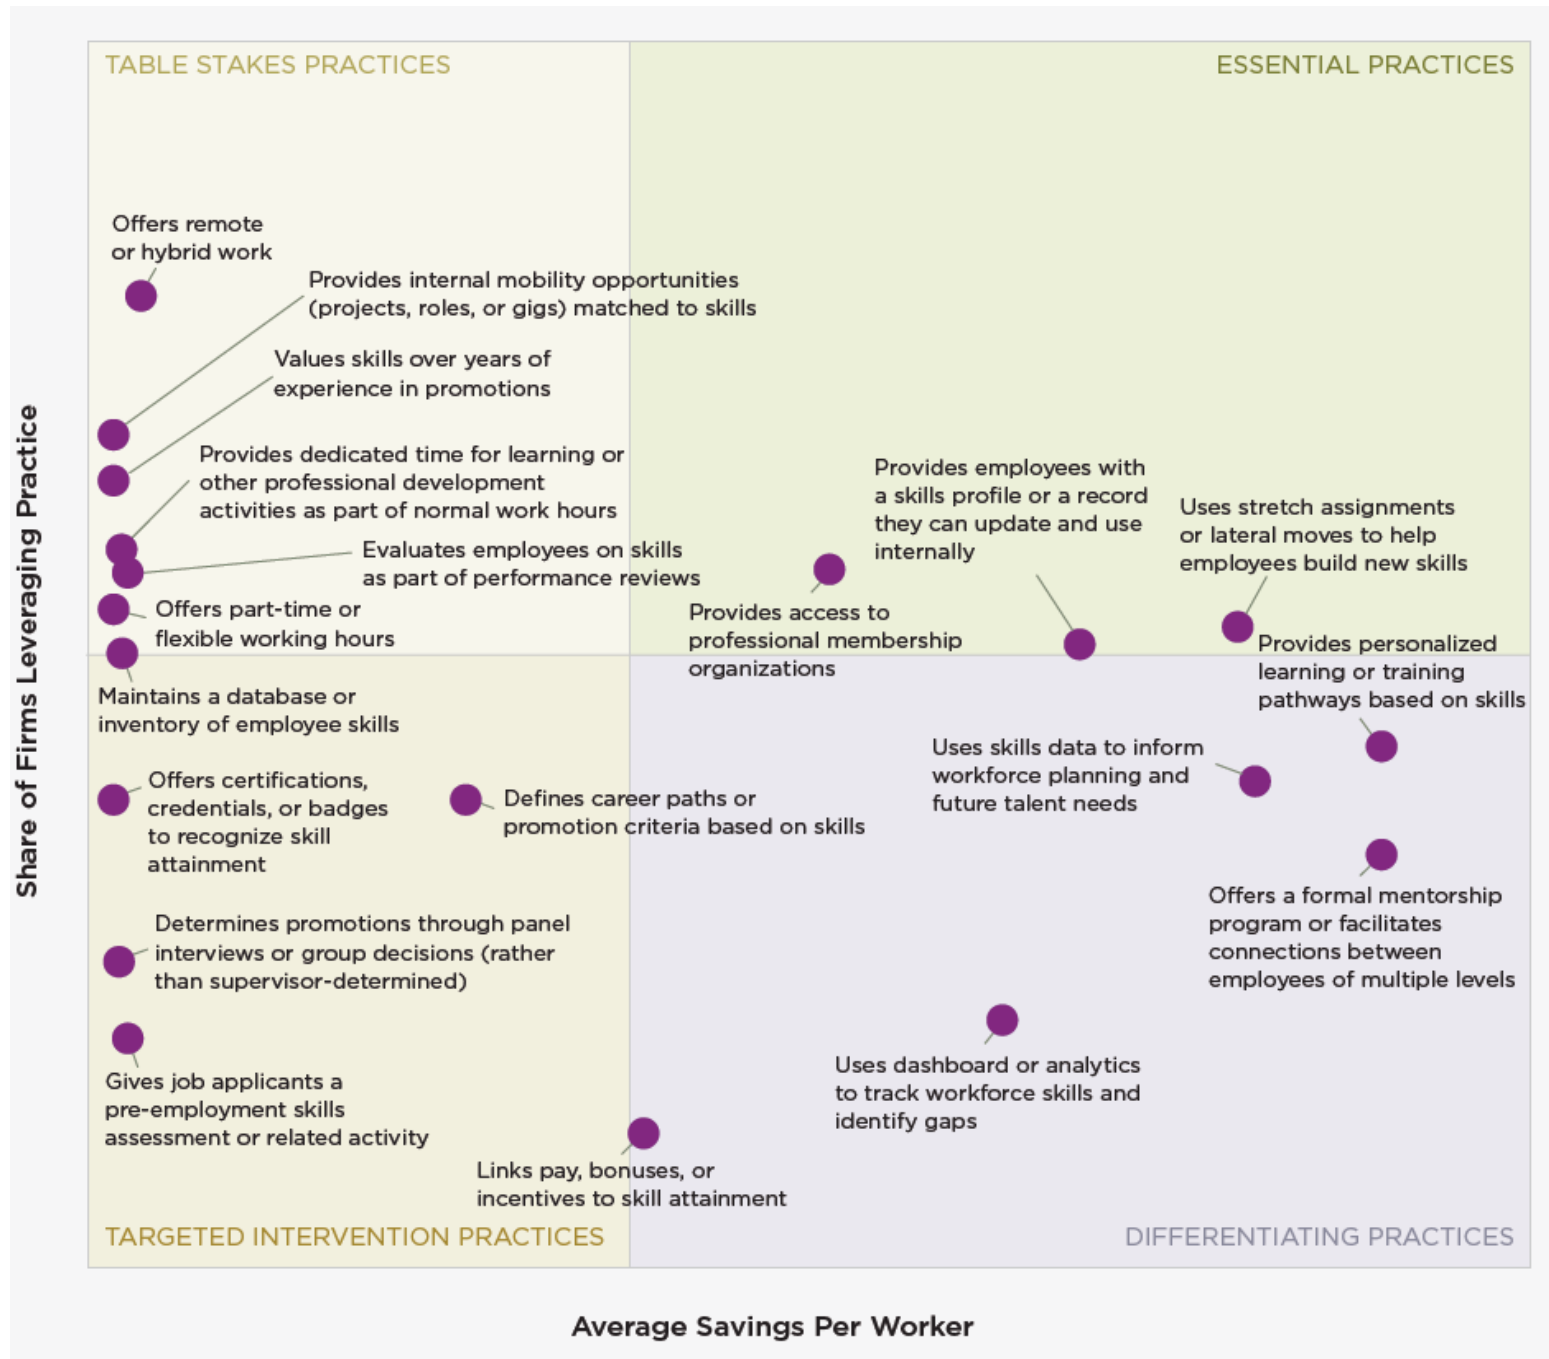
TABLE STAKES PRACTICES

ESSENTIAL PRACTICES

Offers remote or hybrid work

Provides internal mobility opportunities (projects, roles, or gigs) matched to skills

Values skills over years of experience in promotions

Provides dedicated time for learning or other professional development activities as part of normal work hours

Evaluates employees on skills as part of performance reviews

Offers part-time or flexible working hours

Provides employees with a skills profile or a record they can update and use internally

Uses stretch assignments or lateral moves to help employees build new skills

Provides access to professional membership organizations

Provides personalized learning or training pathways based on skills

Maintains a database or inventory of employee skills

Uses skills data to inform workforce planning and future talent needs

Offers certifications, credentials, or badges to recognize skill attainment

Defines career paths or promotion criteria based on skills

Offers a formal mentorship program or facilitates connections between employees of multiple levels

Determines promotions through panel interviews or group decisions (rather than supervisor-determined)

Uses dashboard or analytics to track workforce skills and identify gaps

Gives job applicants a pre-employment skills assessment or related activity

Links pay, bonuses, or incentives to skill attainment

TARGETED INTERVENTION PRACTICES

DIFFERENTIATING PRACTICES

Share of Firms Leveraging Practice

Average Savings Per Worker